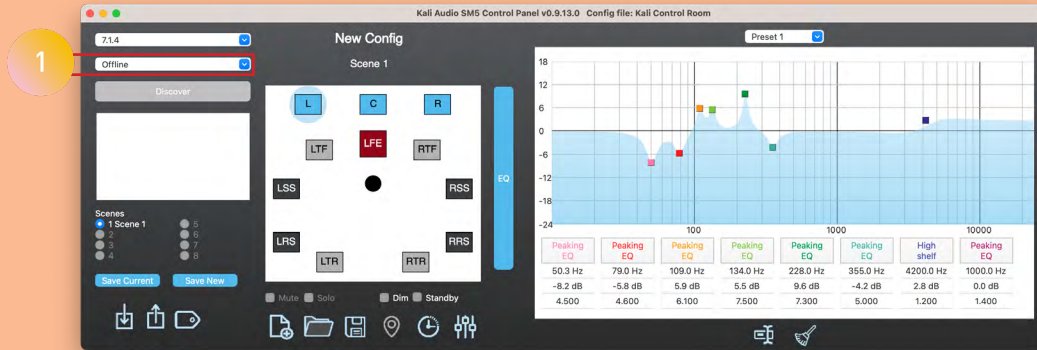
Kali Audio SM5 Control Panel v0.9.13.0 Config file: Kali Control Room

1

7.1.4

Offline

Discover

Scenes
1 Scene 1
2
3
4
5
6
7
8

Save Current
Save New

New Config

Scene 1

L C R
LTF LFE RTF
LSS RSS
LRS RRS
LTR RTR

EQ

Mute Solo Dim Standby

Preset 1

18
12
6
0
-6
-12
-18
-24
100
1000
10000

| Peaking EQ | Peaking EQ | Peaking EQ | Peaking EQ | Peaking EQ | Peaking EQ | High shelf | Peaking EQ |
|---|---|---|---|---|---|---|---|
| 50.3 Hz | 79.0 Hz | 109.0 Hz | 134.0 Hz | 228.0 Hz | 355.0 Hz | 4200.0 Hz | 1000.0 Hz |
| -8.2 dB | -5.8 dB | 5.9 dB | 5.5 dB | 9.6 dB | -4.2 dB | 2.8 dB | 0.0 dB |
| 4.500 | 4.600 | 6.100 | 7.500 | 7.300 | 5.000 | 1.200 | 1.400 |